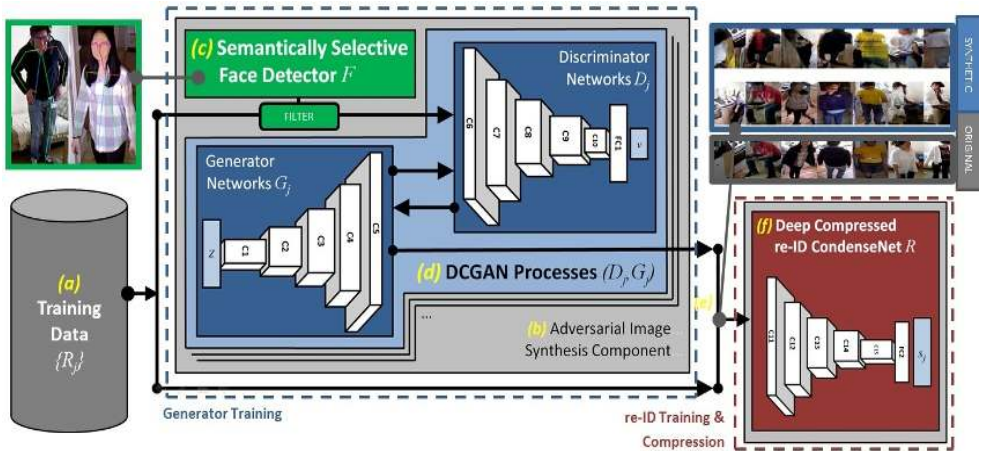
(c) Semantically Selective Face Detector $F$

FILTER

Discriminator Networks $D_j$

C6 C7 C8 C9 C10 FC1 $v$

Generator Networks $G_j$

$z$ C1 C2 C3 C4 C5

(d) DCGAN Processes $(D_j, G_j)$

...

(b) Adversarial Image Synthesis Component

(a) Training Data $\{R_j\}$

Generator Training

SYNTHETIC

ORIGINAL

(e)

(f) Deep Compressed re-ID CondenseNet $R$

C11 C12 C13 C14 C15 FC2 $s_j$

re-ID Training & Compression